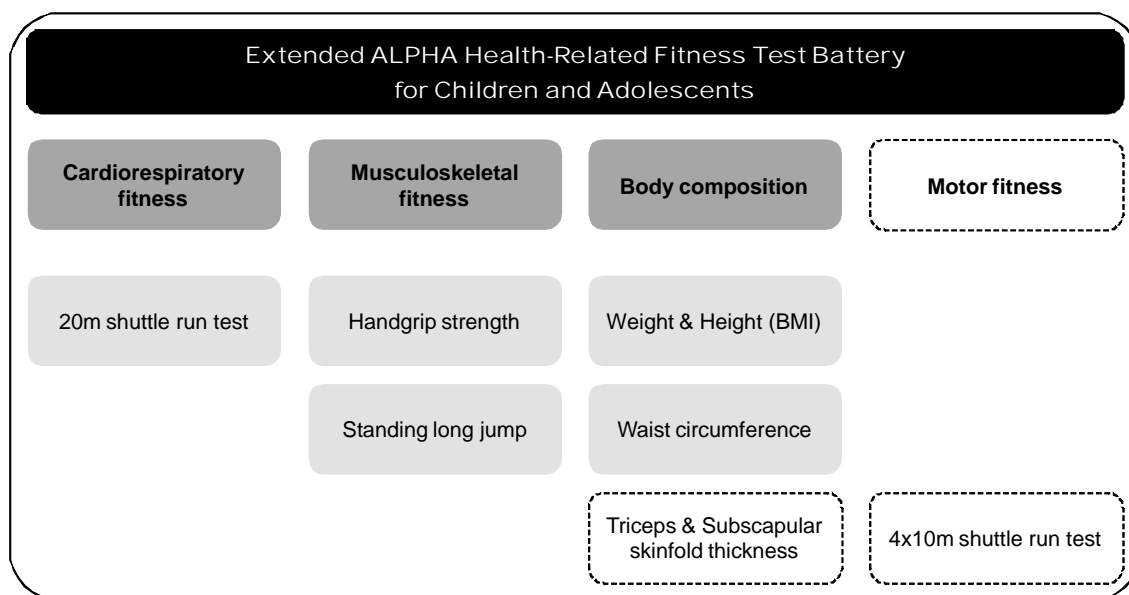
Extended ALPHA Health-Related Fitness Test Battery for Children and Adolescents

Cardiorespiratory fitness

Musculoskeletal fitness

Body composition

Motor fitness

20m shuttle run test

Handgrip strength

Standing long jump

Weight & Height (BMI)

Waist circumference

Triceps & Subscapular skinfold thickness

4x10m shuttle run test